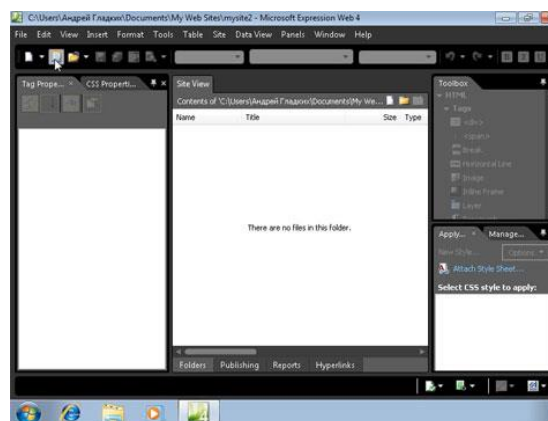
C:\Users\Андрей Гладких\Documents\My Web Sites\mysite2 - Microsoft Expression Web 4

File Edit View Insert Format Tools Table Site Data View Panels Window Help

Tag Prope... CSS Properti...

Site View

Contents of 'C:\Users\Андрей Гладких\Documents\My We...

Name Title Size Type

There are no files in this folder.

Folders Publishing Reports Hyperlinks

Toolbox

HTML

Tags

<div>

<span>

Break

Horizontal Line

Image

Inline Frame

Layer

Apply... Manage...

New Style... Options

Attach Style Sheet...

Select CSS style to apply: